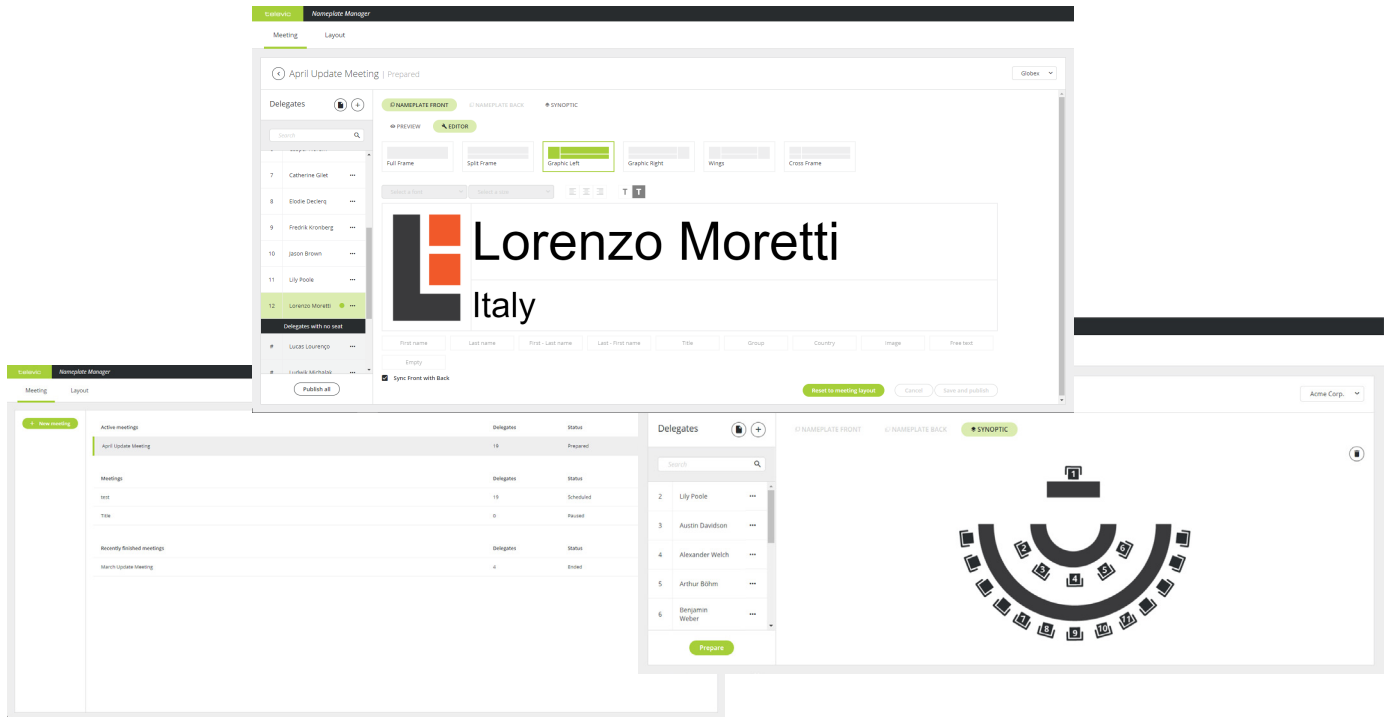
Nameplate Manager

Meeting Layout

April Update Meeting | Prepared

Globex

Delegates

Search

7 Catherine Gilet

8 Elodie Declerq

9 Fredrik Kronberg

10 Jason Brown

11 Lily Poole

12 Lorenzo Moretti

Delegates with no seat

# Lucas Lourenço

# Ludwik Michalak

Publish all

NAMEPLATE FRONT NAMEPLATE BACK SYNOPTIC

PREVIEW EDITOR

Full Frame Split Frame Graphic Left Graphic Right Wings Cross Frame

Select a font Select a size

T T

Lorenzo Moretti

Italy

First name Last name First - Last name Last - First name Title Group Country Image Free text Empty

Sync Front with Back

Reset to meeting layout Cancel Save and publish

Nameplate Manager

Meeting Layout

+ New meeting

| Active meetings | Delegates | Status |
|---|---|---|
| April Update Meeting | 19 | Prepared |

| Meetings | Delegates | Status |
|---|---|---|
| test | 19 | Scheduled |
| Title | 0 | Paused |

| Recently finished meetings | Delegates | Status |
|---|---|---|
| March Update Meeting | 4 | Ended |

Acme Corp.

Delegates

Search

2 Lily Poole

3 Austin Davidson

4 Alexander Welch

5 Arthur Böhm

6 Benjamin Weber

Prepare

NAMEPLATE FRONT NAMEPLATE BACK SYNOPTIC

1 2 3 4 5 6 7 8 9 10 11